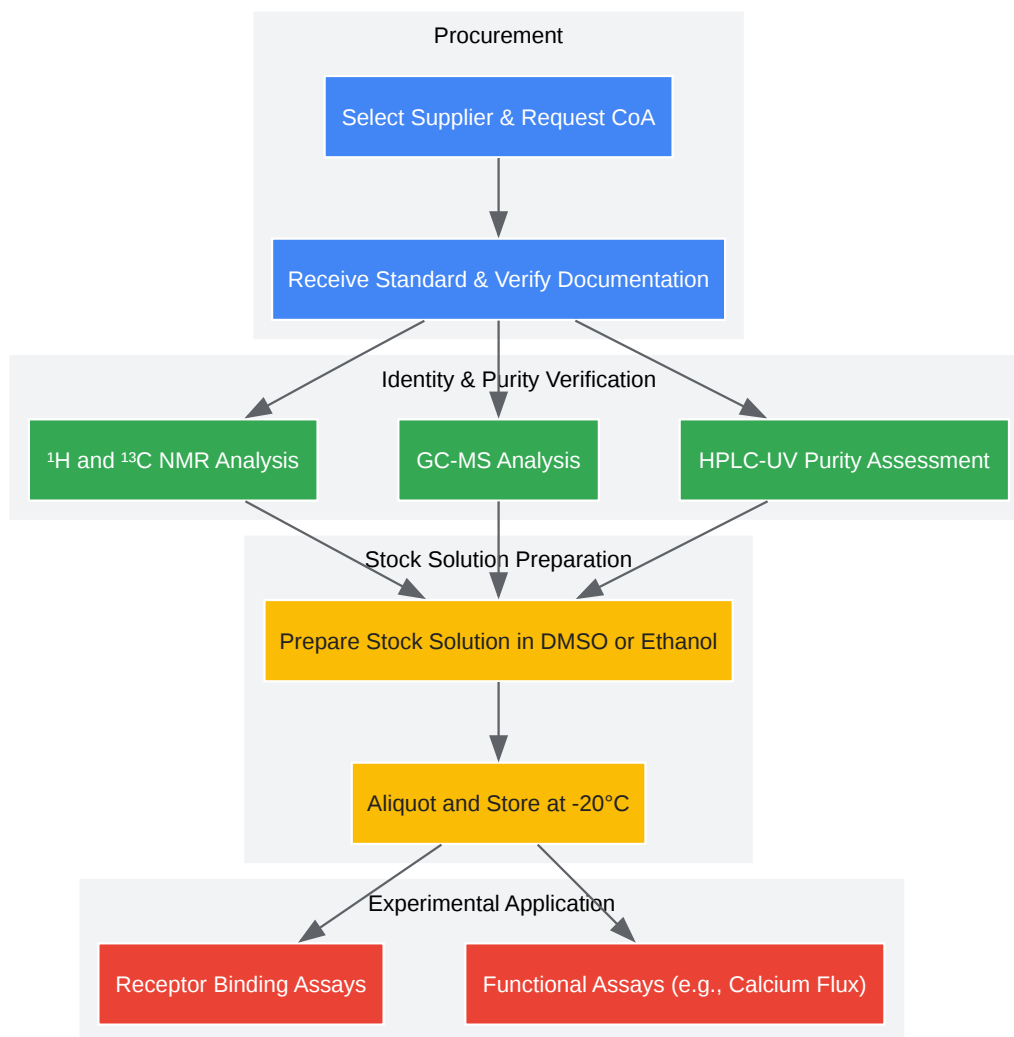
Procurement

Select Supplier & Request CoA

Receive Standard & Verify Documentation

Identity & Purity Verification

$^1$H and $^{13}$C NMR Analysis

GC-MS Analysis

HPLC-UV Purity Assessment

Stock Solution Preparation

Prepare Stock Solution in DMSO or Ethanol

Aliquot and Store at -20°C

Experimental Application

Receptor Binding Assays

Functional Assays (e.g., Calcium Flux)